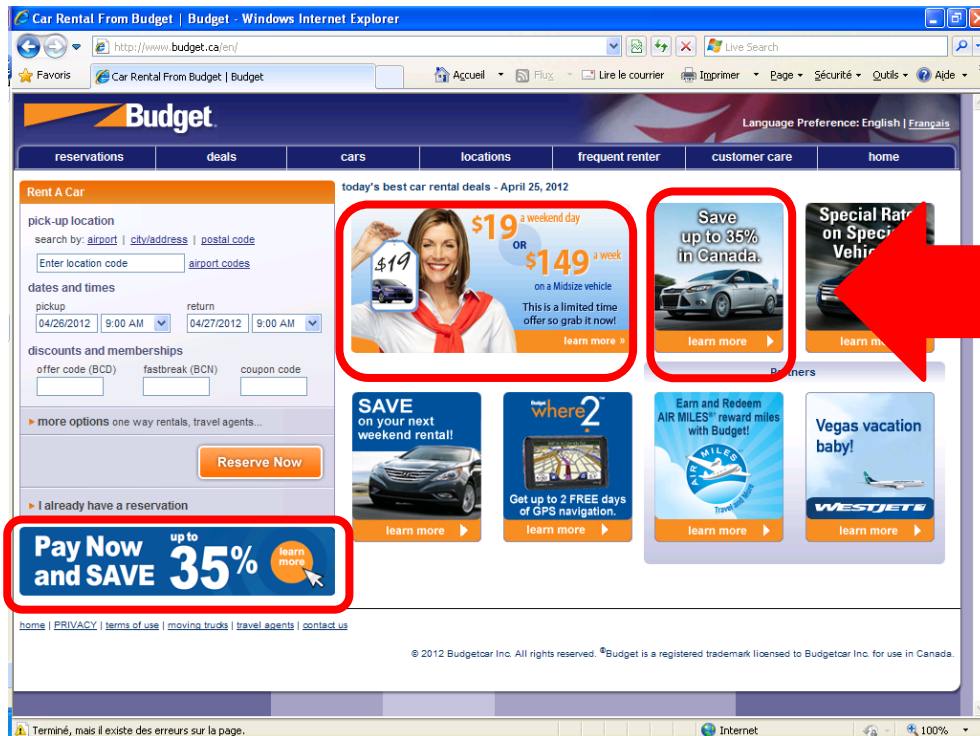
Car Rental From Budget | Budget - Windows Internet Explorer

http://www.budget.ca/en/

Live Search

Favoris

Car Rental From Budget | Budget

Accueil Flux Lire le courrier Imprimer Page Sécurité Outils Aide

Budget

Language Preference: English | Français

reservations | deals | cars | locations | frequent renter | customer care | home

Rent A Car

pick-up location

search by: airport | city/address | postal code

Enter location code

airport codes

dates and times

pickup

return

04/26/2012 9:00 AM

04/27/2012 9:00 AM

discounts and memberships

offer code (BCD) fastbreak (BCN) coupon code

more options one way rentals, travel agents...

Reserve Now

I already have a reservation

Pay Now and SAVE up to 35% learn more

today's best car rental deals - April 25, 2012

$19 $19 a weekend day OR $149 a week on a Midsize vehicle

This is a limited time offer so grab it now!

learn more »

Save up to 35% in Canada.

learn more

Special Rat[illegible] on Speci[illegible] Vehi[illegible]

learn m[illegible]

Partners

SAVE on your next weekend rental!

learn more

Budget where2

Get up to 2 FREE days of GPS navigation.

learn more

Earn and Redeem AIR MILES® reward miles with Budget!

AIR MILES Travel and More

learn more

Vegas vacation baby!

WESTJET

learn more

home | PRIVACY | terms of use | moving trucks | travel agents | contact us

© 2012 Budgetcar Inc. All rights reserved. ®Budget is a registered trademark licensed to Budgetcar Inc. for use in Canada.

Terminé, mais il existe des erreurs sur la page.

Internet

100%